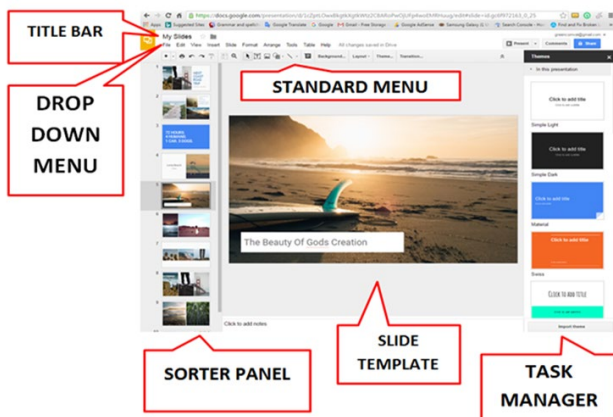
TITLE BAR

DROP DOWN MENU

STANDARD MENU

My Slides

File Edit View Insert Slide Format Arrange Tools Table Help All changes saved in Drive

Background... Layout... Theme... Transition...

Present Comments Share

Themes

In this presentation

Click to add title

Simple Light

Click to add title

Simple Dark

Click to add title

Material

Click to add title

Swiss

Click to add title

Import theme

The Beauty Of Gods Creation

Click to add notes

SLIDE TEMPLATE

SORTER PANEL

TASK MANAGER